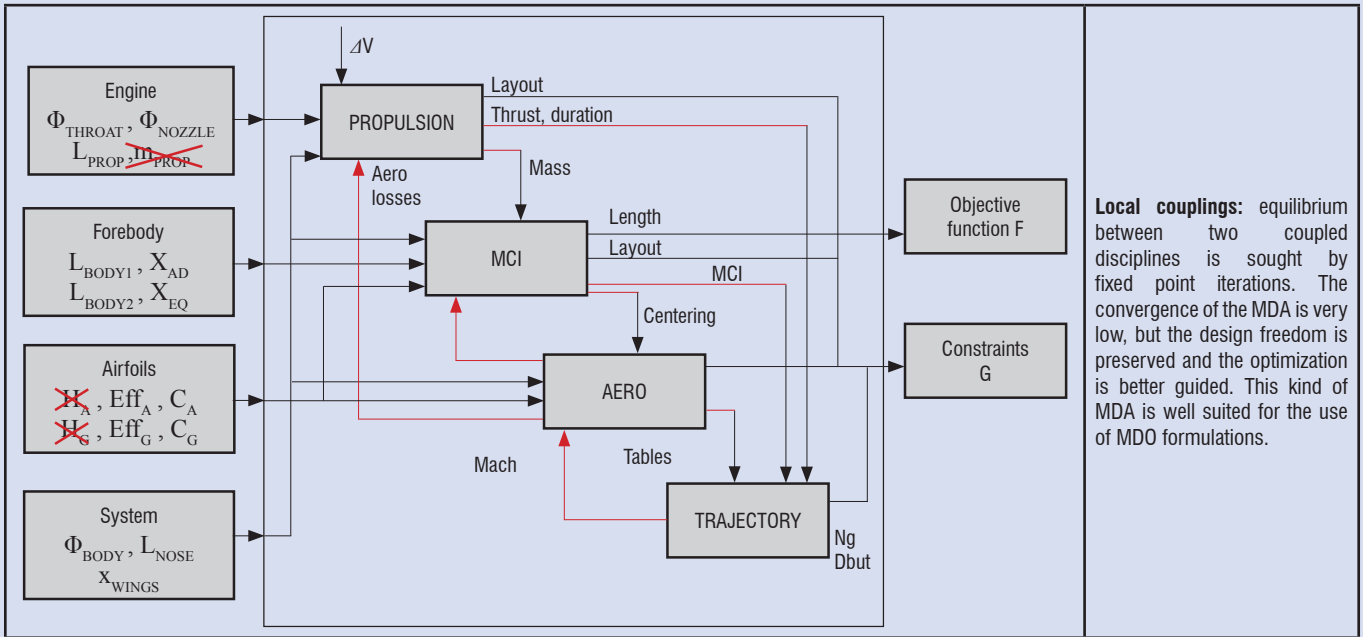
Engine
$\Phi_{THROAT}$ , $\Phi_{NOZZLE}$
$L_{PROP}$ , $m_{PROP}$

Forebody
$L_{BODY1}$ , $X_{AD}$
$L_{BODY2}$ , $X_{EQ}$

Airfoils
$H_A$ , $Eff_A$ , $C_A$
$H_G$ , $Eff_G$ , $C_G$

System
$\Phi_{BODY}$ , $L_{NOSE}$
$x_{WINGS}$

$\Delta V$

PROPULSION

Layout

Thrust, duration

Aero losses

Mass

MCI

Length

Layout

MCI

Centering

AERO

Mach

Tables

TRAJECTORY

Ng
Dbut

Objective function F

Constraints G

**Local couplings:** equilibrium between two coupled disciplines is sought by fixed point iterations. The convergence of the MDA is very low, but the design freedom is preserved and the optimization is better guided. This kind of MDA is well suited for the use of MDO formulations.